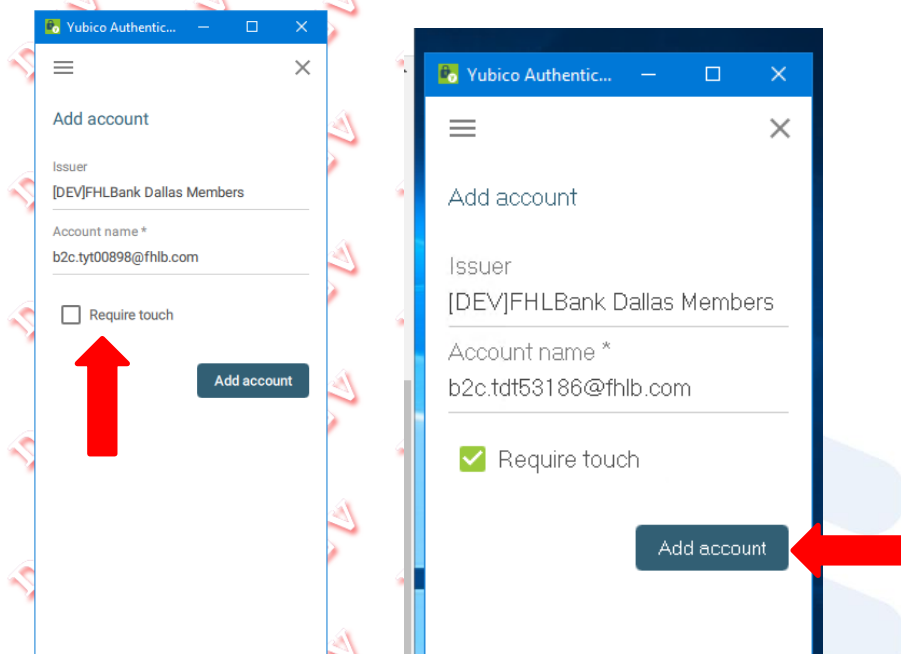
Yubico Authentic...

Add account

Issuer
[DEV]FHLBank Dallas Members

Account name *
b2c.tyt00898@fhlb.com

Require touch

Add account

Yubico Authentic...

Add account

Issuer
[DEV]FHLBank Dallas Members

Account name *
b2c.tdt53186@fhlb.com

Require touch

Add account